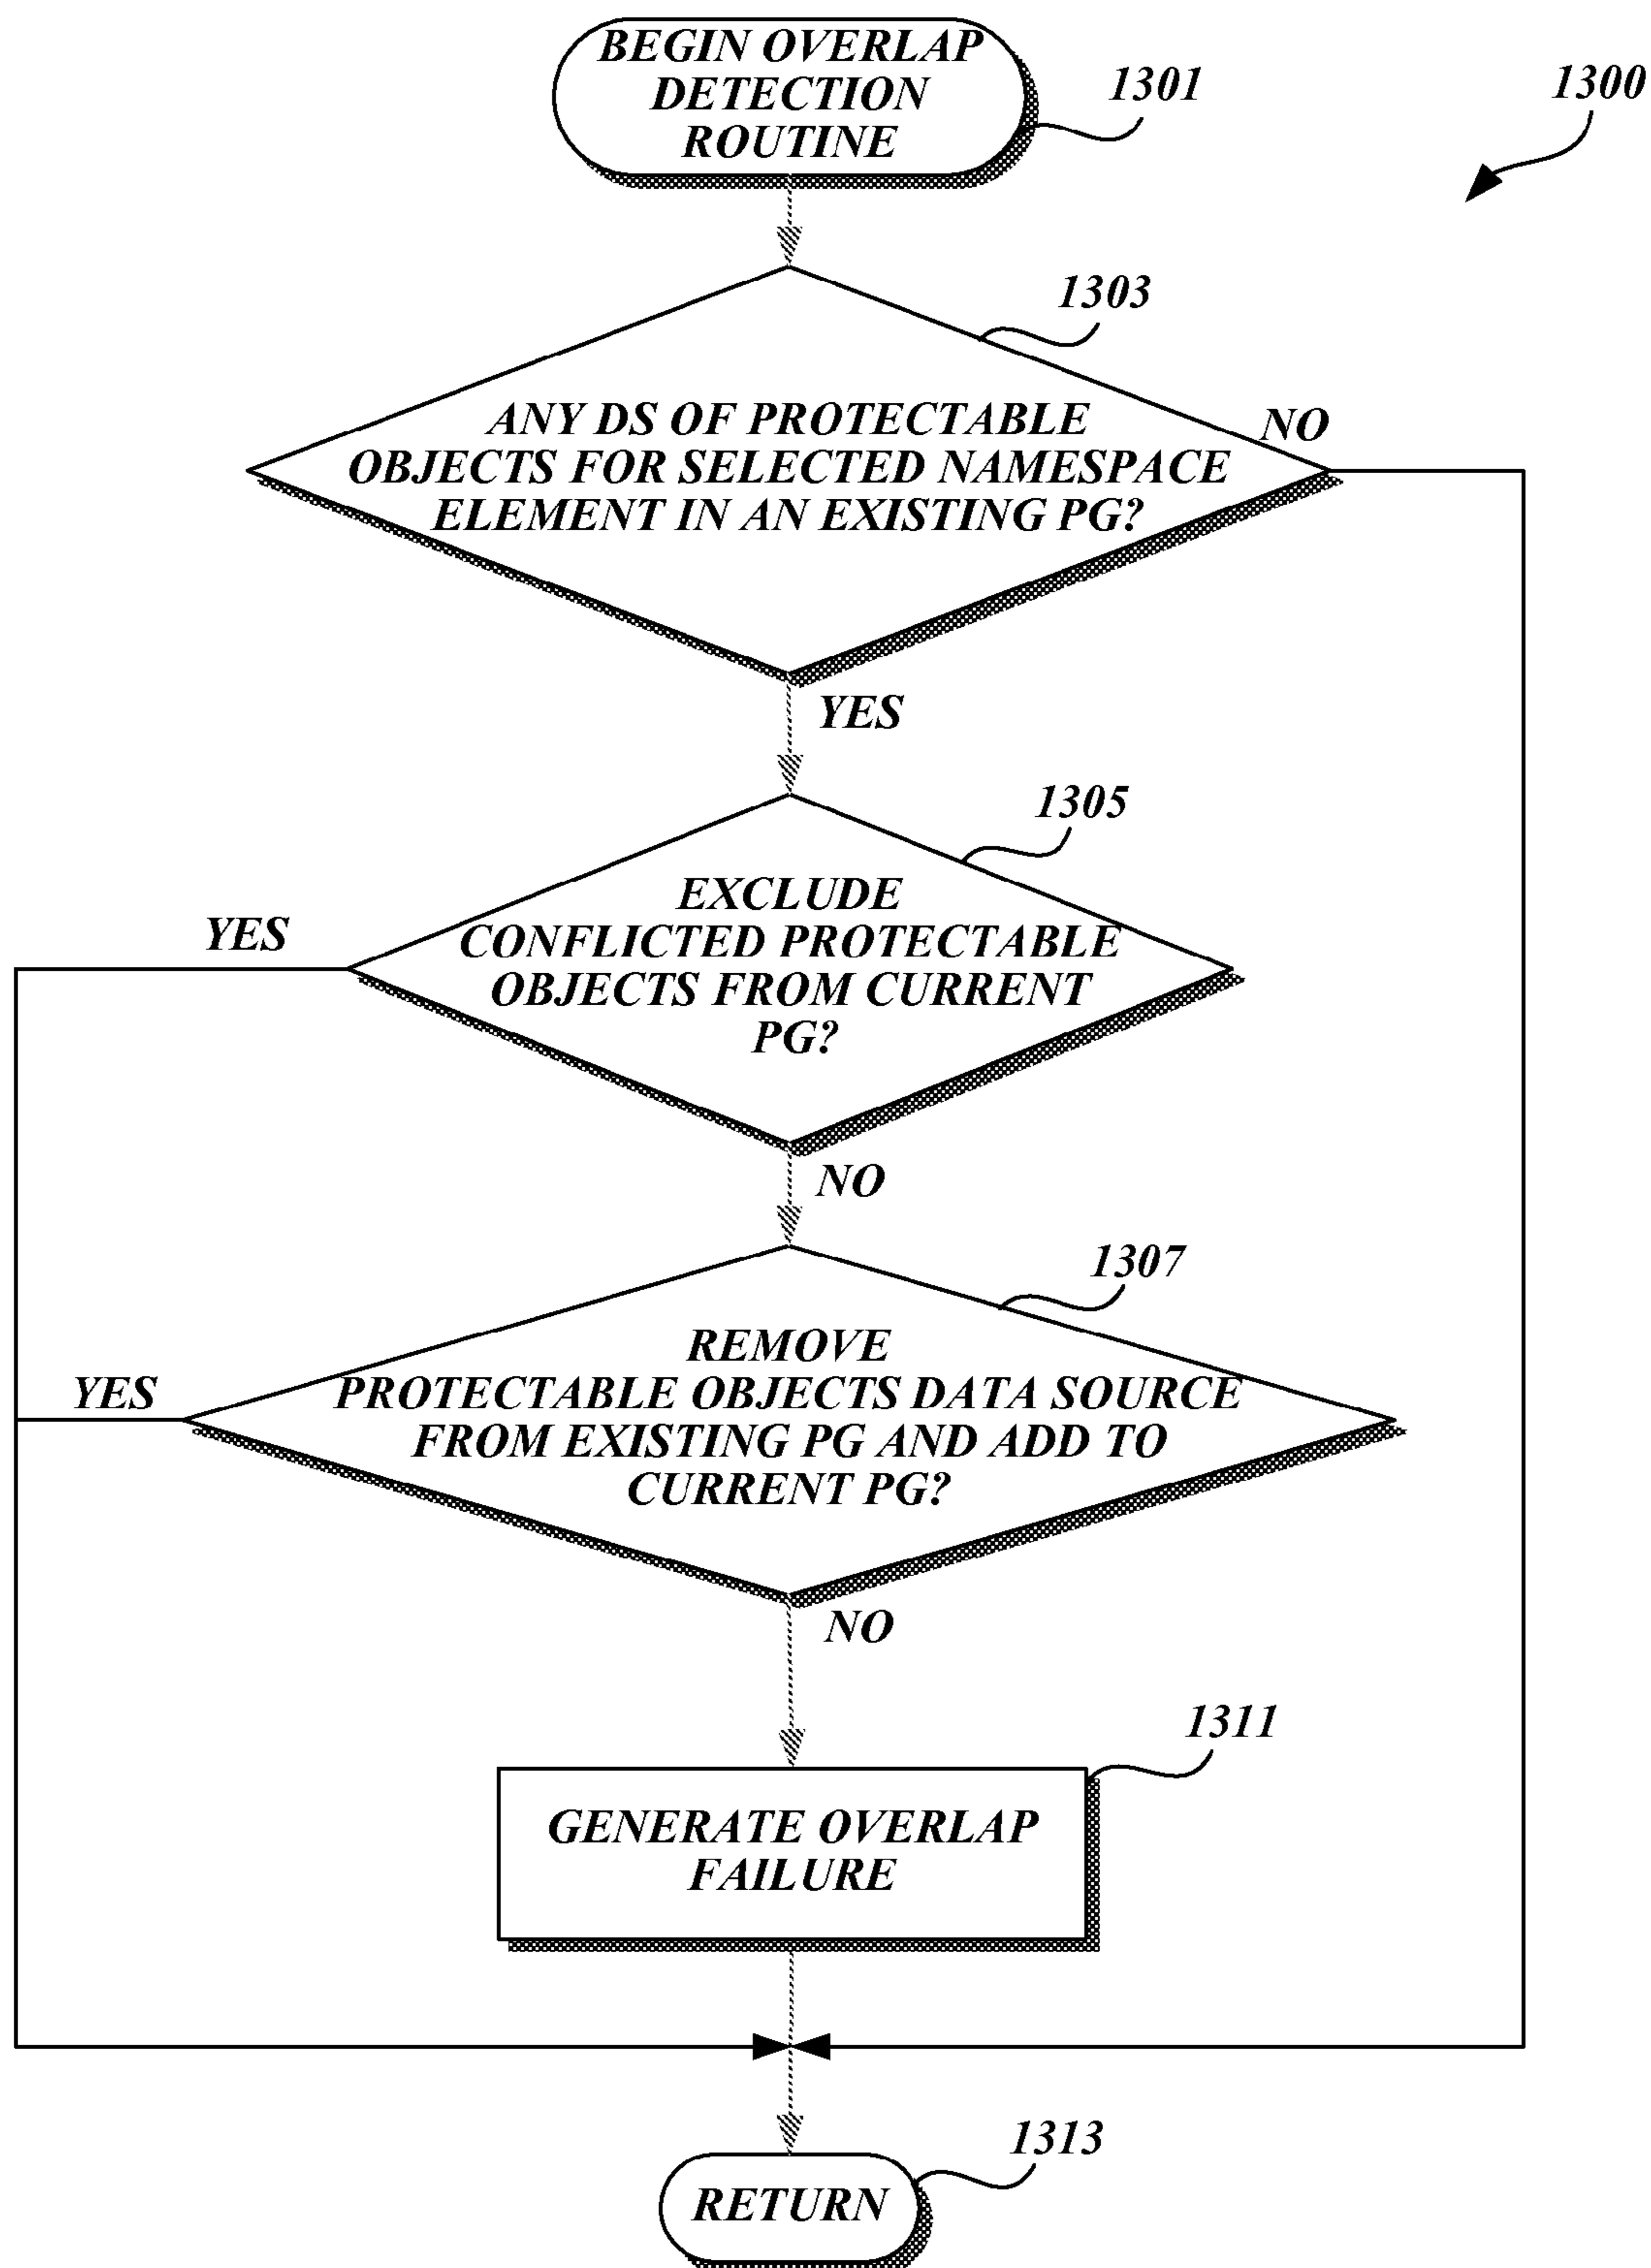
BEGIN OVERLAP DETECTION ROUTINE

1301

1300

1303

ANY DS OF PROTECTABLE OBJECTS FOR SELECTED NAMESPACE ELEMENT IN AN EXISTING PG?

NO

YES

1305

EXCLUDE CONFLICTED PROTECTABLE OBJECTS FROM CURRENT PG?

YES

NO

1307

REMOVE PROTECTABLE OBJECTS DATA SOURCE FROM EXISTING PG AND ADD TO CURRENT PG?

YES

NO

1311

GENERATE OVERLAP FAILURE

1313

RETURN